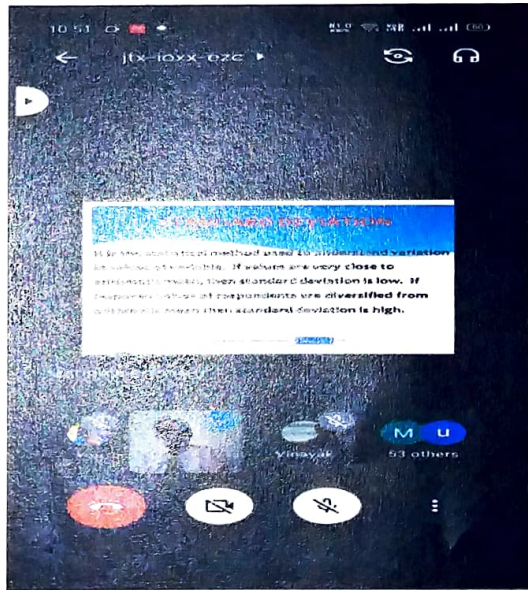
10:51

jtx-ioxx-ezc ▸

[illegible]

It is the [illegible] method used to understand variation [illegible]. If values are very close to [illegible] then standard deviation is low. If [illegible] of respondents are diversified from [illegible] mean then standard deviation is high.

Vinayak

M u

53 others